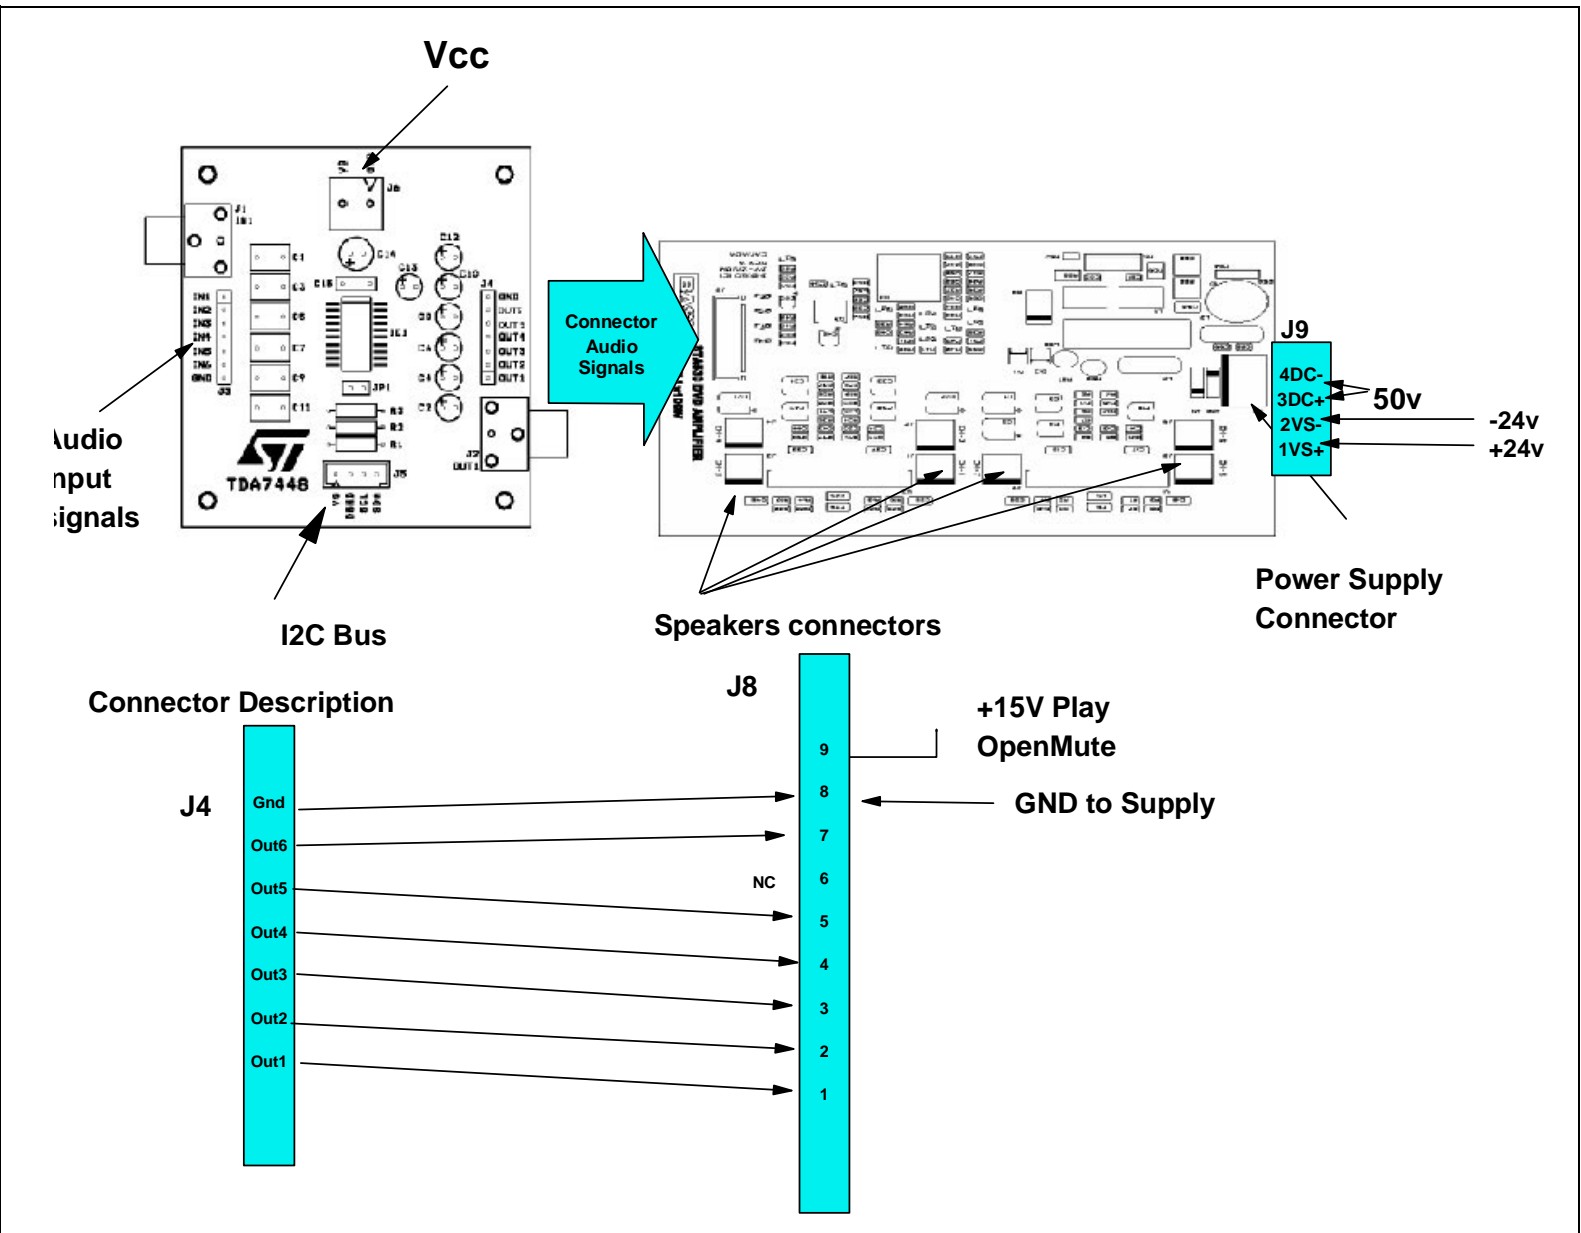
Vcc

Audio
nput
ignals

J1
IN1
J6
C1
C14
C12
C3
C15
C13
C10
J4
GND
OUT6
OUT5
OUT4
OUT3
OUT2
OUT1
IN1
IN2
IN3
IN4
IN5
IN6
GND
C5
C7
C9
C11
J3
IC1
C8
C6
C4
C2
JP1
R3
R2
R1
J5
J2
OUT1
TDA7448

I2C Bus

Connector
Audio
Signals

STA335 DVD AMPLIFIER

J9
4DC-
3DC+
2VS-
1VS+
50v
-24v
+24v

Speakers connectors

Power Supply
Connector

Connector Description

J4
Gnd
Out6
Out5
Out4
Out3
Out2
Out1

J8
9
8
7
NC
6
5
4
3
2
1

+15V Play
OpenMute

GND to Supply